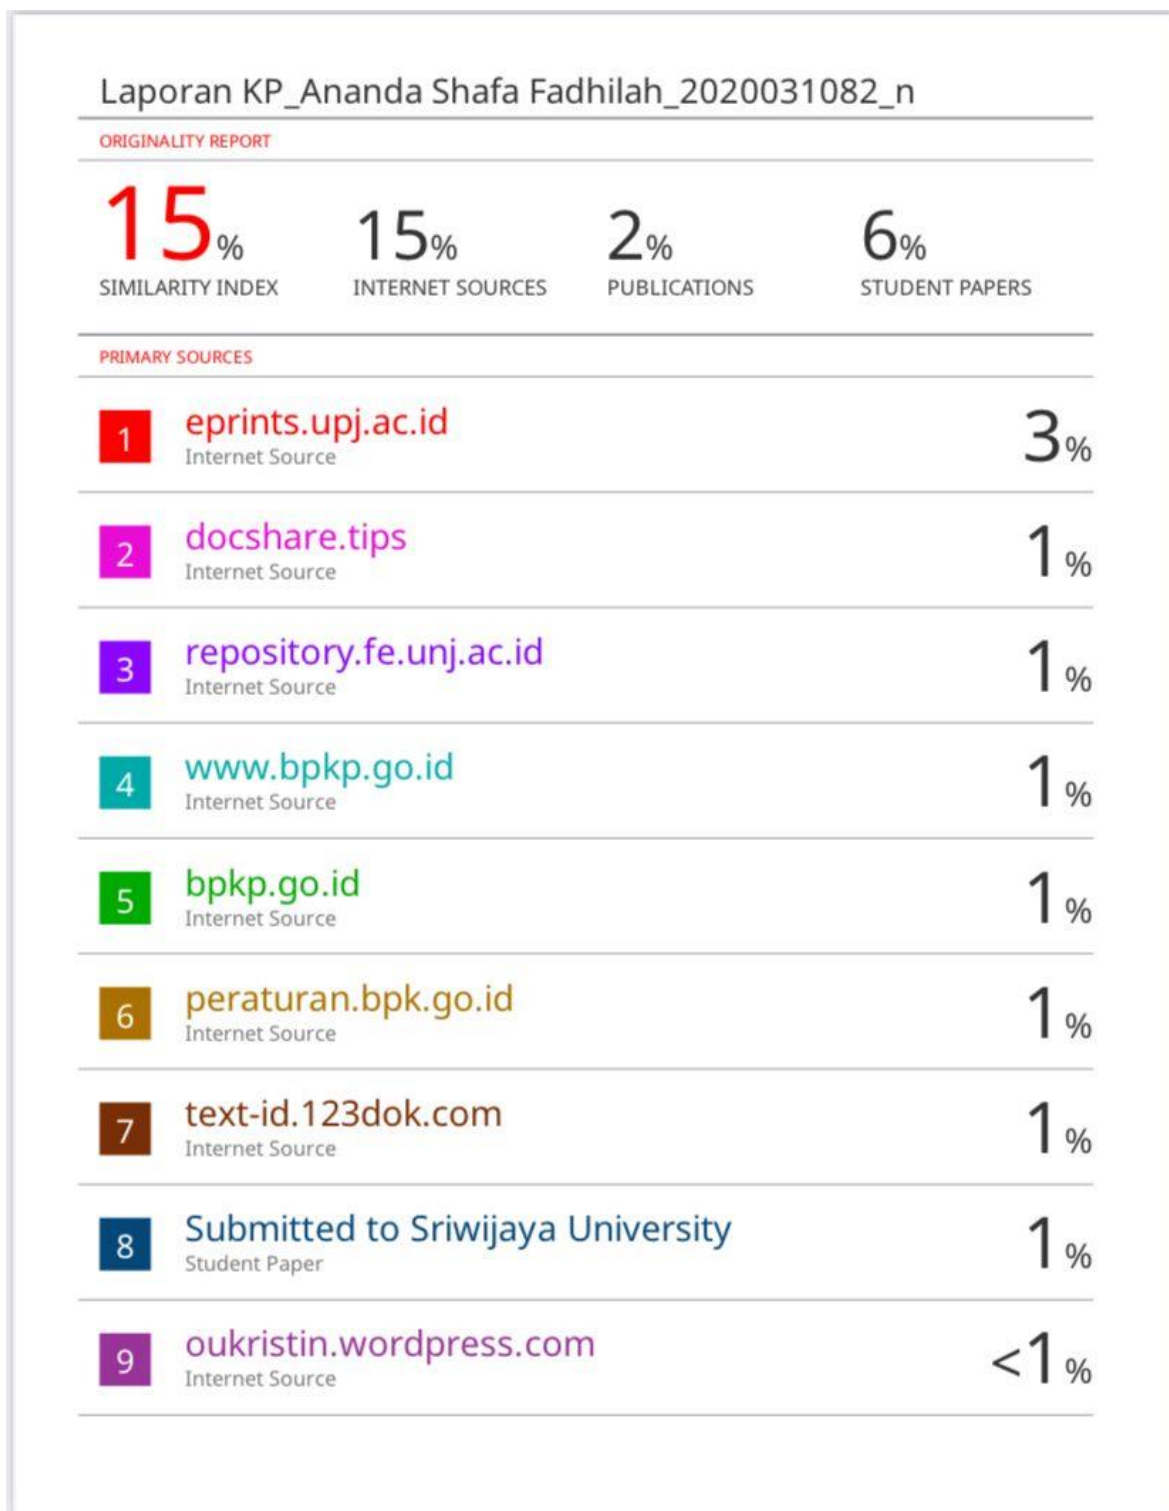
Laporan KP_Ananda Shafa Fadhilah_2020031082_n

ORIGINALITY REPORT

15% SIMILARITY INDEX

15% INTERNET SOURCES

2% PUBLICATIONS

6% STUDENT PAPERS

PRIMARY SOURCES

1 eprints.upj.ac.id
Internet Source
3%

2 docshare.tips
Internet Source
1%

3 repository.fe.unj.ac.id
Internet Source
1%

4 www.bpkp.go.id
Internet Source
1%

5 bpkp.go.id
Internet Source
1%

6 peraturan.bpk.go.id
Internet Source
1%

7 text-id.123dok.com
Internet Source
1%

8 Submitted to Sriwijaya University
Student Paper
1%

9 oukristin.wordpress.com
Internet Source
<1%